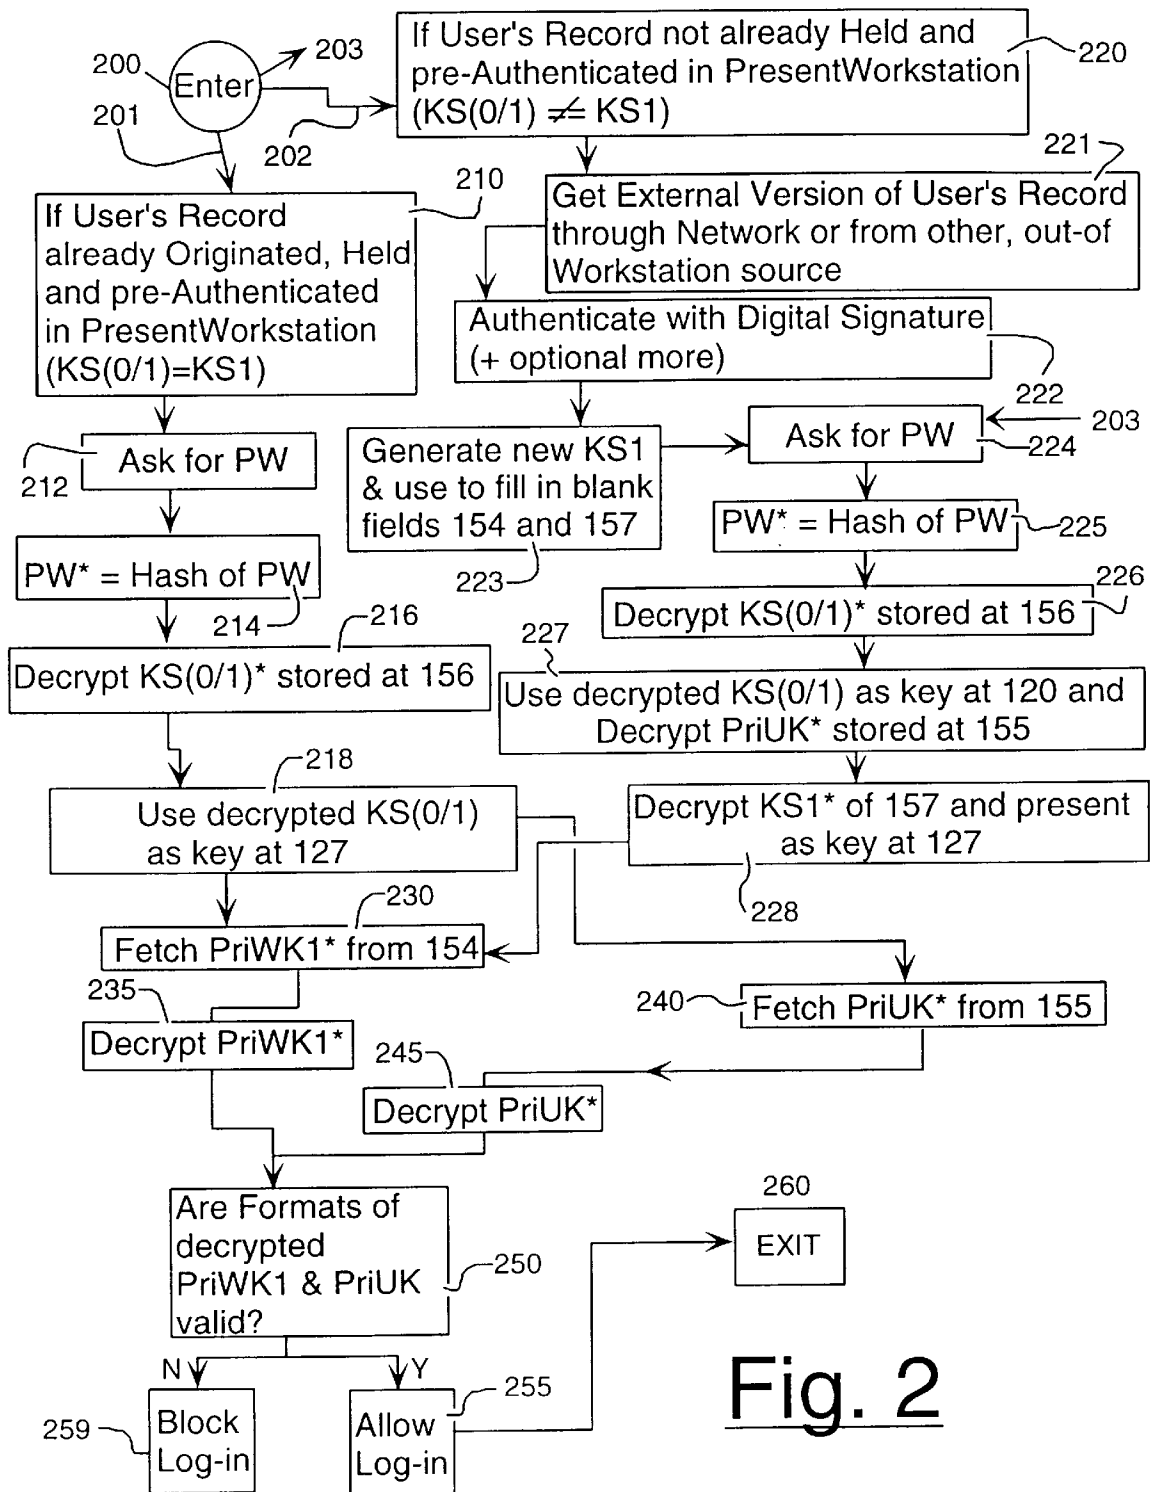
200
Enter
203
201
202
If User's Record not already Held and pre-Authenticated in PresentWorkstation (KS(0/1) $\neq$ KS1)
220
221
Get External Version of User's Record through Network or from other, out-of Workstation source
210
If User's Record already Originated, Held and pre-Authenticated in PresentWorkstation (KS(0/1)=KS1)
Authenticate with Digital Signature (+ optional more)
222
203
Generate new KS1 & use to fill in blank fields 154 and 157
Ask for PW
224
212
Ask for PW
PW* = Hash of PW
225
223
PW* = Hash of PW
226
214
216
Decrypt KS(0/1)* stored at 156
227
Decrypt KS(0/1)* stored at 156
Use decrypted KS(0/1) as key at 120 and Decrypt PriUK* stored at 155
218
Use decrypted KS(0/1) as key at 127
Decrypt KS1* of 157 and present as key at 127
228
230
Fetch PriWK1* from 154
235
240
Fetch PriUK* from 155
Decrypt PriWK1*
245
Decrypt PriUK*
260
Are Formats of decrypted PriWK1 & PriUK valid?
250
EXIT
N
Y
255
Fig. 2
259
Block Log-in
Allow Log-in